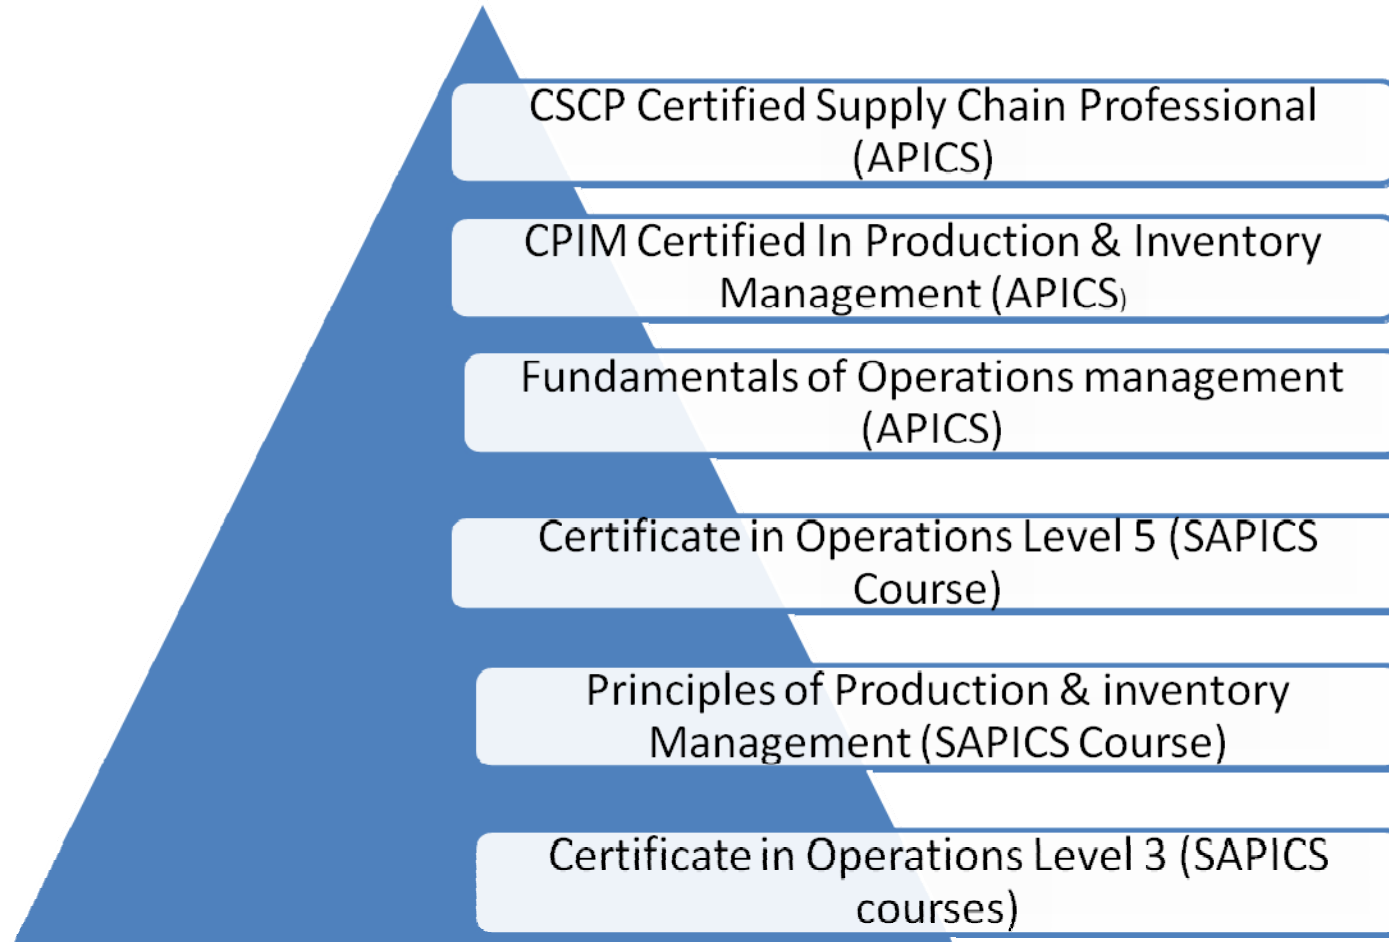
CSCP Certified Supply Chain Professional (APICS)

CPIM Certified In Production & Inventory Management (APICS)

Fundamentals of Operations management (APICS)

Certificate in Operations Level 5 (SAPICS Course)

Principles of Production & inventory Management (SAPICS Course)

Certificate in Operations Level 3 (SAPICS courses)